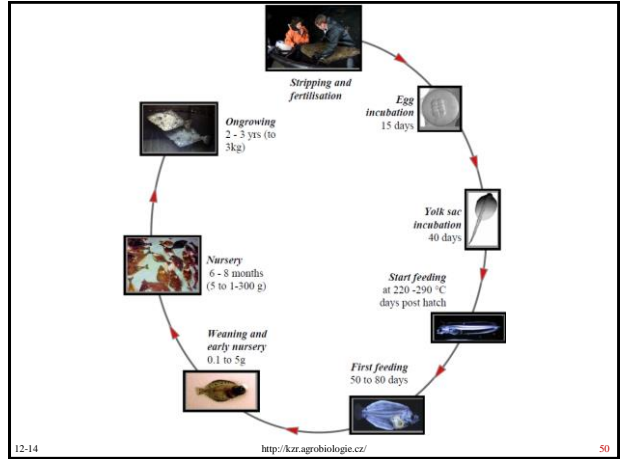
Stripping and fertilisation

Egg incubation
15 days

Yolk sac incubation
40 days

Start feeding
at 220 -290 °C days post hatch

First feeding
50 to 80 days

Weaning and early nursery
0.1 to 5g

Nursery
6 - 8 months
(5 to 1-300 g)

Ongrowing
2 - 3 yrs (to 3kg)

12-14

http://kzr.agrobiologie.cz/

50